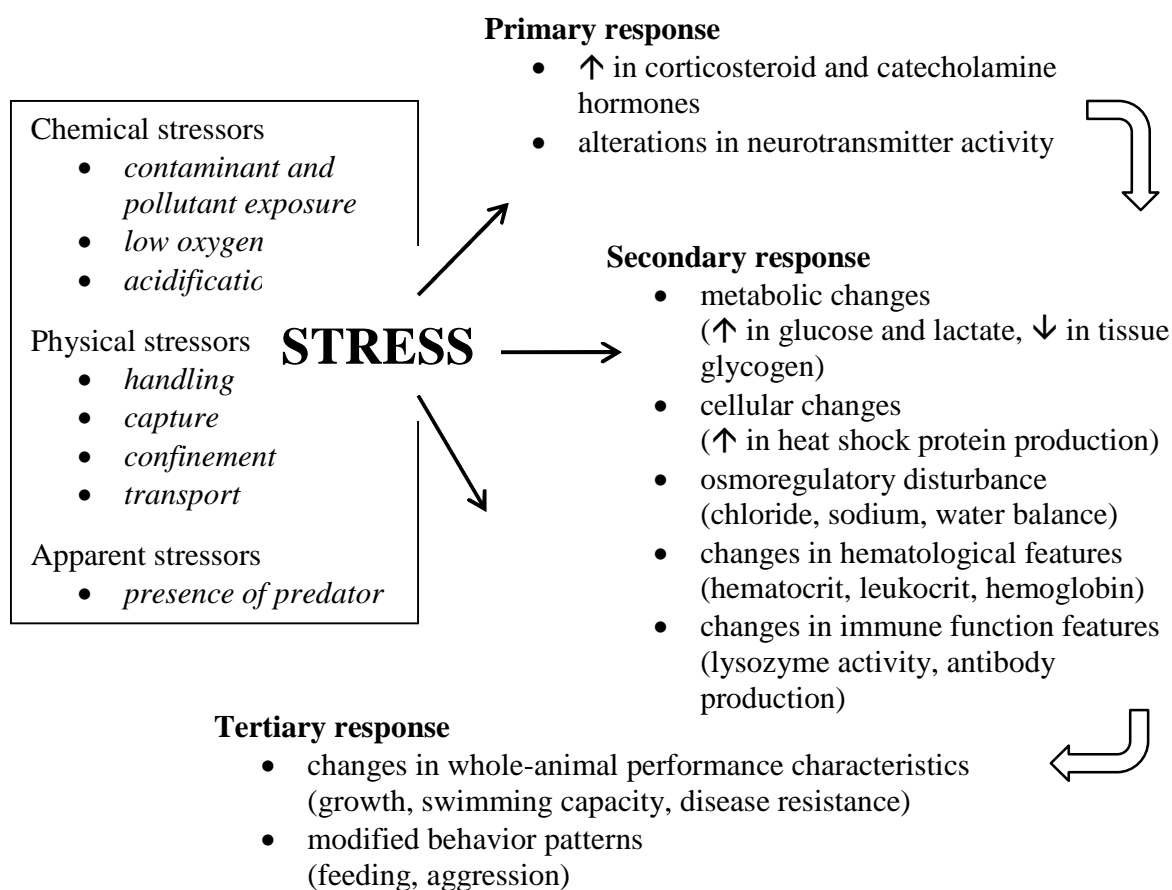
Chemical stressors
- *contaminant and pollutant exposure*
- *low oxygen*
- *acidificatio*

Physical stressors
- *handling*
- *capture*
- *confinement*
- *transport*

Apparent stressors
- *presence of predator*

STRESS

**Primary response**
- ↑ in corticosteroid and catecholamine hormones
- alterations in neurotransmitter activity

**Secondary response**
- metabolic changes (↑ in glucose and lactate, ↓ in tissue glycogen)
- cellular changes (↑ in heat shock protein production)
- osmoregulatory disturbance (chloride, sodium, water balance)
- changes in hematological features (hematocrit, leukocrit, hemoglobin)
- changes in immune function features (lysozyme activity, antibody production)

**Tertiary response**
- changes in whole-animal performance characteristics (growth, swimming capacity, disease resistance)
- modified behavior patterns (feeding, aggression)